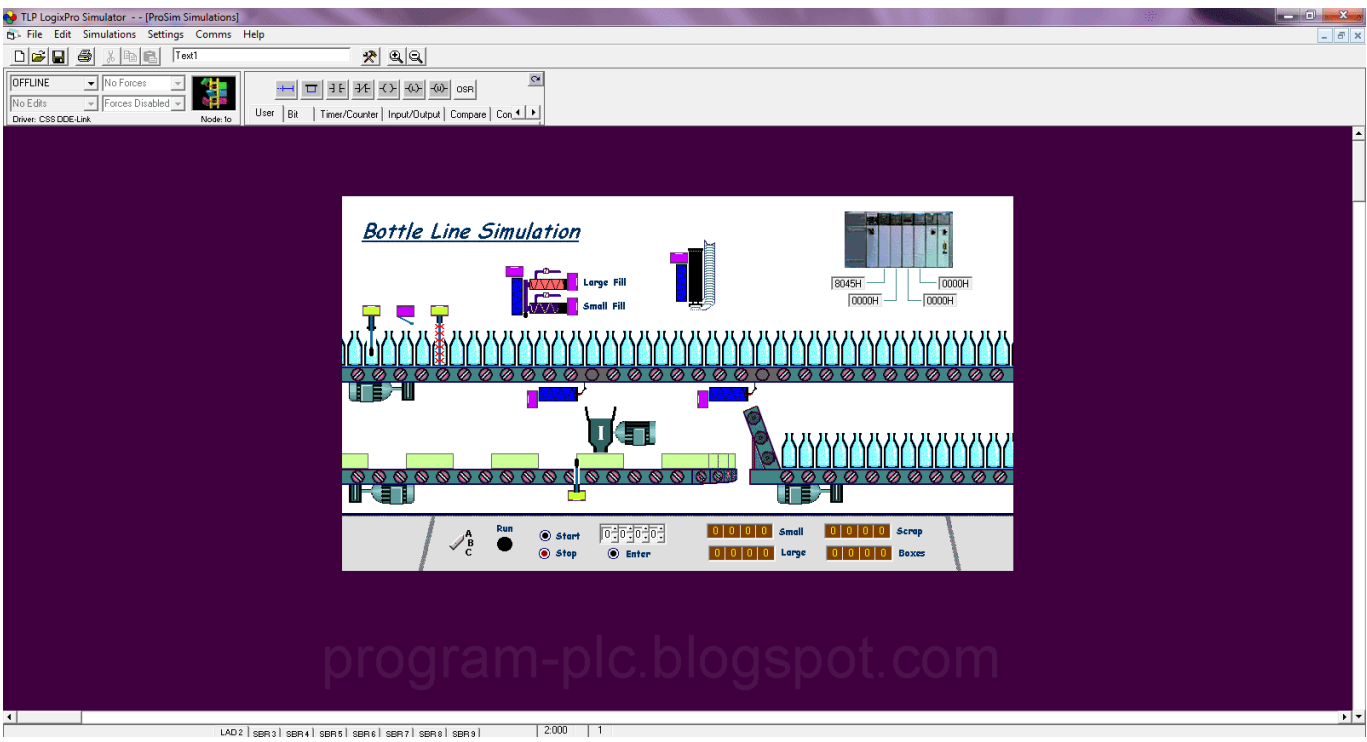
TLP LogixPro Simulator - - [ProSim Simulations]
File Edit Simulations Settings Comms Help
Text1
OFFLINE
No Forces
No Edits
Forces Disabled
Driver: CSS DDE-Link
Node: fo
OSR
User Bit Timer/Counter Input/Output Compare Con

Bottle Line Simulation
Large Fill
Small Fill
8045H
0000H
0000H
0000H
A
B
C
Run
Start
Stop
Enter
0 0 0 0 Small
0 0 0 0 Large
0 0 0 0 Scrap
0 0 0 0 Boxes

program-plc.blogspot.com

LAD 2 SBR 3 SBR 4 SBR 5 SBR 6 SBR 7 SBR 8 SBR 9
2:000
1